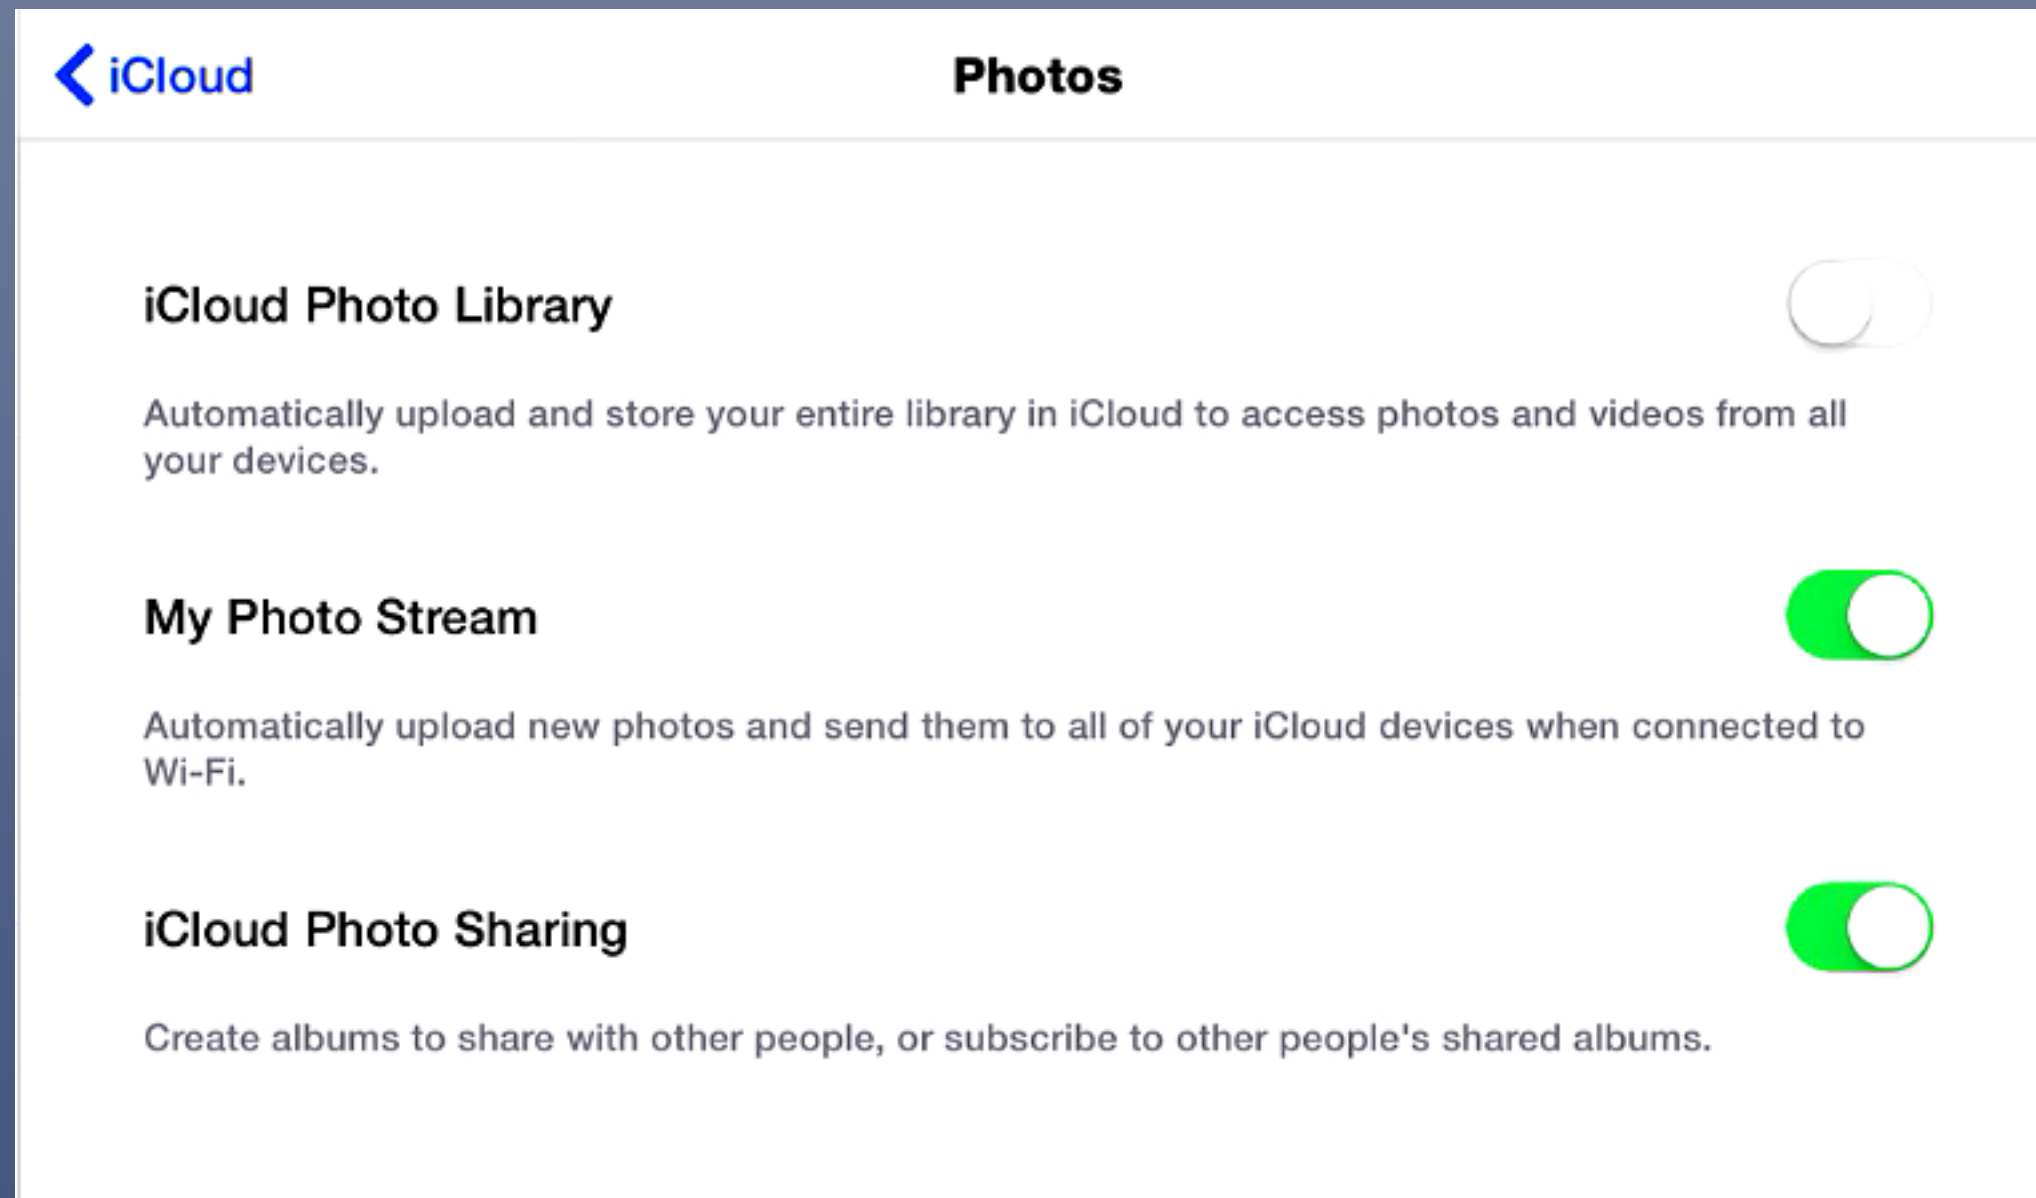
iCloud

Photos

iCloud Photo Library

Automatically upload and store your entire library in iCloud to access photos and videos from all your devices.

My Photo Stream

Automatically upload new photos and send them to all of your iCloud devices when connected to Wi-Fi.

iCloud Photo Sharing

Create albums to share with other people, or subscribe to other people's shared albums.